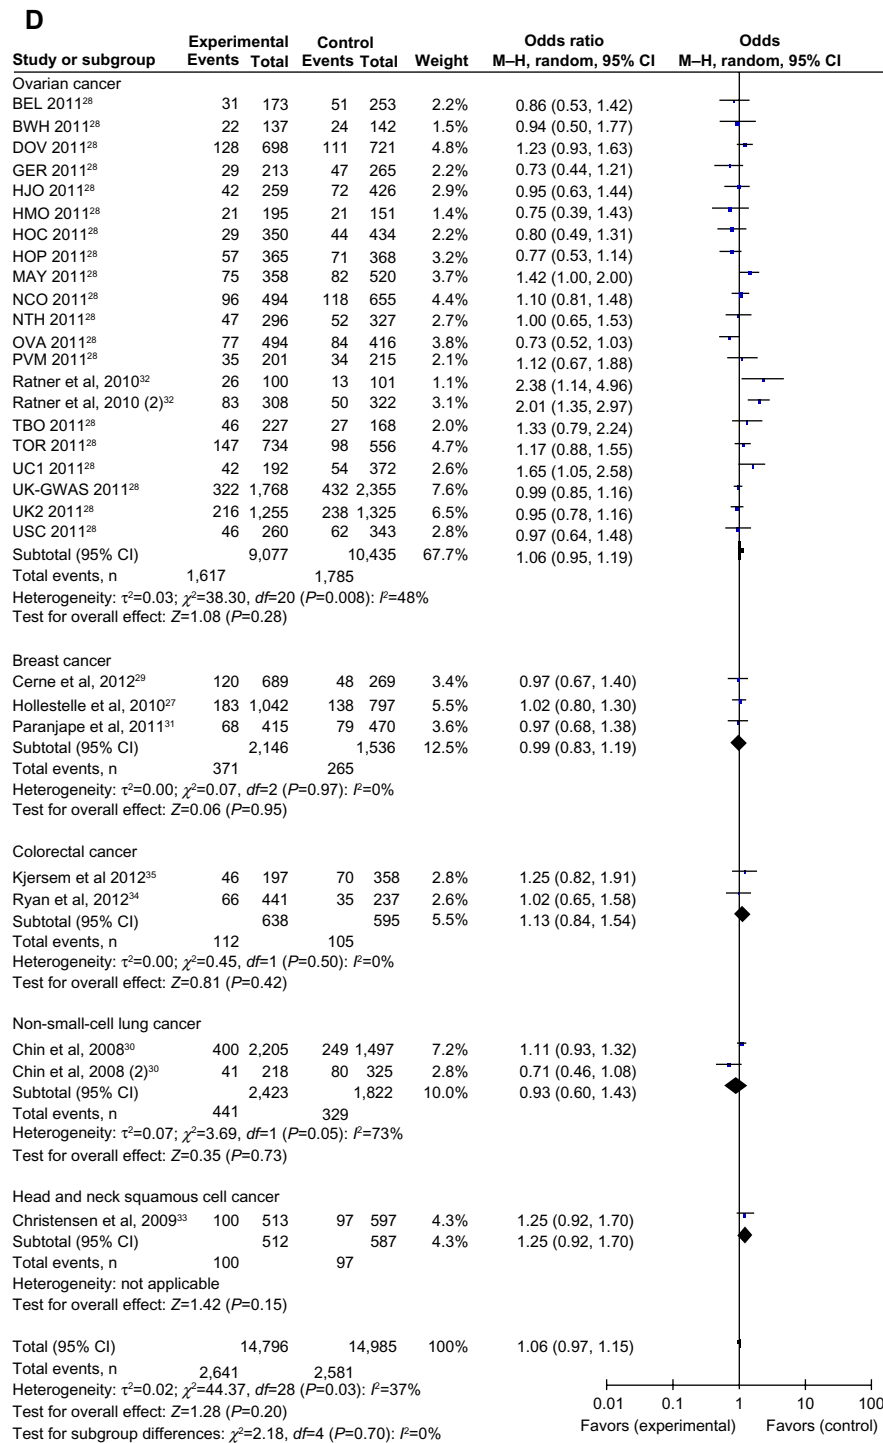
D

| Study or subgroup | Experimental Events | Experimental Total | Control Events | Control Total | Weight | Odds ratio M–H, random, 95% CI |
|---|---|---|---|---|---|---|
| Ovarian cancer | | | | | | |
| BEL 2011²⁸ | 31 | 173 | 51 | 253 | 2.2% | 0.86 (0.53, 1.42) |
| BWH 2011²⁸ | 22 | 137 | 24 | 142 | 1.5% | 0.94 (0.50, 1.77) |
| DOV 2011²⁸ | 128 | 698 | 111 | 721 | 4.8% | 1.23 (0.93, 1.63) |
| GER 2011²⁸ | 29 | 213 | 47 | 265 | 2.2% | 0.73 (0.44, 1.21) |
| HJO 2011²⁸ | 42 | 259 | 72 | 426 | 2.9% | 0.95 (0.63, 1.44) |
| HMO 2011²⁸ | 21 | 195 | 21 | 151 | 1.4% | 0.75 (0.39, 1.43) |
| HOC 2011²⁸ | 29 | 350 | 44 | 434 | 2.2% | 0.80 (0.49, 1.31) |
| HOP 2011²⁸ | 57 | 365 | 71 | 368 | 3.2% | 0.77 (0.53, 1.14) |
| MAY 2011²⁸ | 75 | 358 | 82 | 520 | 3.7% | 1.42 (1.00, 2.00) |
| NCO 2011²⁸ | 96 | 494 | 118 | 655 | 4.4% | 1.10 (0.81, 1.48) |
| NTH 2011²⁸ | 47 | 296 | 52 | 327 | 2.7% | 1.00 (0.65, 1.53) |
| OVA 2011²⁸ | 77 | 494 | 84 | 416 | 3.8% | 0.73 (0.52, 1.03) |
| PVM 2011²⁸ | 35 | 201 | 34 | 215 | 2.1% | 1.12 (0.67, 1.88) |
| Ratner et al, 2010³² | 26 | 100 | 13 | 101 | 1.1% | 2.38 (1.14, 4.96) |
| Ratner et al, 2010 (2)³² | 83 | 308 | 50 | 322 | 3.1% | 2.01 (1.35, 2.97) |
| TBO 2011²⁸ | 46 | 227 | 27 | 168 | 2.0% | 1.33 (0.79, 2.24) |
| TOR 2011²⁸ | 147 | 734 | 98 | 556 | 4.7% | 1.17 (0.88, 1.55) |
| UC1 2011²⁸ | 42 | 192 | 54 | 372 | 2.6% | 1.65 (1.05, 2.58) |
| UK-GWAS 2011²⁸ | 322 | 1,768 | 432 | 2,355 | 7.6% | 0.99 (0.85, 1.16) |
| UK2 2011²⁸ | 216 | 1,255 | 238 | 1,325 | 6.5% | 0.95 (0.78, 1.16) |
| USC 2011²⁸ | 46 | 260 | 62 | 343 | 2.8% | 0.97 (0.64, 1.48) |
| Subtotal (95% CI) | | 9,077 | | 10,435 | 67.7% | 1.06 (0.95, 1.19) |
| Total events, n | 1,617 | | 1,785 | | | |

Heterogeneity: $\tau^2$=0.03; $\chi^2$=38.30, df=20 (P=0.008): $I^2$=48%
Test for overall effect: Z=1.08 (P=0.28)

| Breast cancer | | | | | | |
|---|---|---|---|---|---|---|
| Cerne et al, 2012²⁹ | 120 | 689 | 48 | 269 | 3.4% | 0.97 (0.67, 1.40) |
| Hollestelle et al, 2010²⁷ | 183 | 1,042 | 138 | 797 | 5.5% | 1.02 (0.80, 1.30) |
| Paranjape et al, 2011³¹ | 68 | 415 | 79 | 470 | 3.6% | 0.97 (0.68, 1.38) |
| Subtotal (95% CI) | | 2,146 | | 1,536 | 12.5% | 0.99 (0.83, 1.19) |
| Total events, n | 371 | | 265 | | | |

Heterogeneity: $\tau^2$=0.00; $\chi^2$=0.07, df=2 (P=0.97): $I^2$=0%
Test for overall effect: Z=0.06 (P=0.95)

| Colorectal cancer | | | | | | |
|---|---|---|---|---|---|---|
| Kjersem et al 2012³⁵ | 46 | 197 | 70 | 358 | 2.8% | 1.25 (0.82, 1.91) |
| Ryan et al, 2012³⁴ | 66 | 441 | 35 | 237 | 2.6% | 1.02 (0.65, 1.58) |
| Subtotal (95% CI) | | 638 | | 595 | 5.5% | 1.13 (0.84, 1.54) |
| Total events, n | 112 | | 105 | | | |

Heterogeneity: $\tau^2$=0.00; $\chi^2$=0.45, df=1 (P=0.50): $I^2$=0%
Test for overall effect: Z=0.81 (P=0.42)

| Non-small-cell lung cancer | | | | | | |
|---|---|---|---|---|---|---|
| Chin et al, 2008³⁰ | 400 | 2,205 | 249 | 1,497 | 7.2% | 1.11 (0.93, 1.32) |
| Chin et al, 2008 (2)³⁰ | 41 | 218 | 80 | 325 | 2.8% | 0.71 (0.46, 1.08) |
| Subtotal (95% CI) | | 2,423 | | 1,822 | 10.0% | 0.93 (0.60, 1.43) |
| Total events, n | 441 | | 329 | | | |

Heterogeneity: $\tau^2$=0.07; $\chi^2$=3.69, df=1 (P=0.05): $I^2$=73%
Test for overall effect: Z=0.35 (P=0.73)

| Head and neck squamous cell cancer | | | | | | |
|---|---|---|---|---|---|---|
| Christensen et al, 2009³³ | 100 | 513 | 97 | 597 | 4.3% | 1.25 (0.92, 1.70) |
| Subtotal (95% CI) | | 512 | | 587 | 4.3% | 1.25 (0.92, 1.70) |
| Total events, n | 100 | | 97 | | | |

Heterogeneity: not applicable
Test for overall effect: Z=1.42 (P=0.15)

| Total (95% CI) | | 14,796 | | 14,985 | 100% | 1.06 (0.97, 1.15) |
|---|---|---|---|---|---|---|
| Total events, n | 2,641 | | 2,581 | | | |

Heterogeneity: $\tau^2$=0.02; $\chi^2$=44.37, df=28 (P=0.03): $I^2$=37%
Test for overall effect: Z=1.28 (P=0.20)
Test for subgroup differences: $\chi^2$=2.18, df=4 (P=0.70): $I^2$=0%

Odds
M–H, random, 95% CI
0.01 0.1 1 10 100
Favors (experimental) Favors (control)